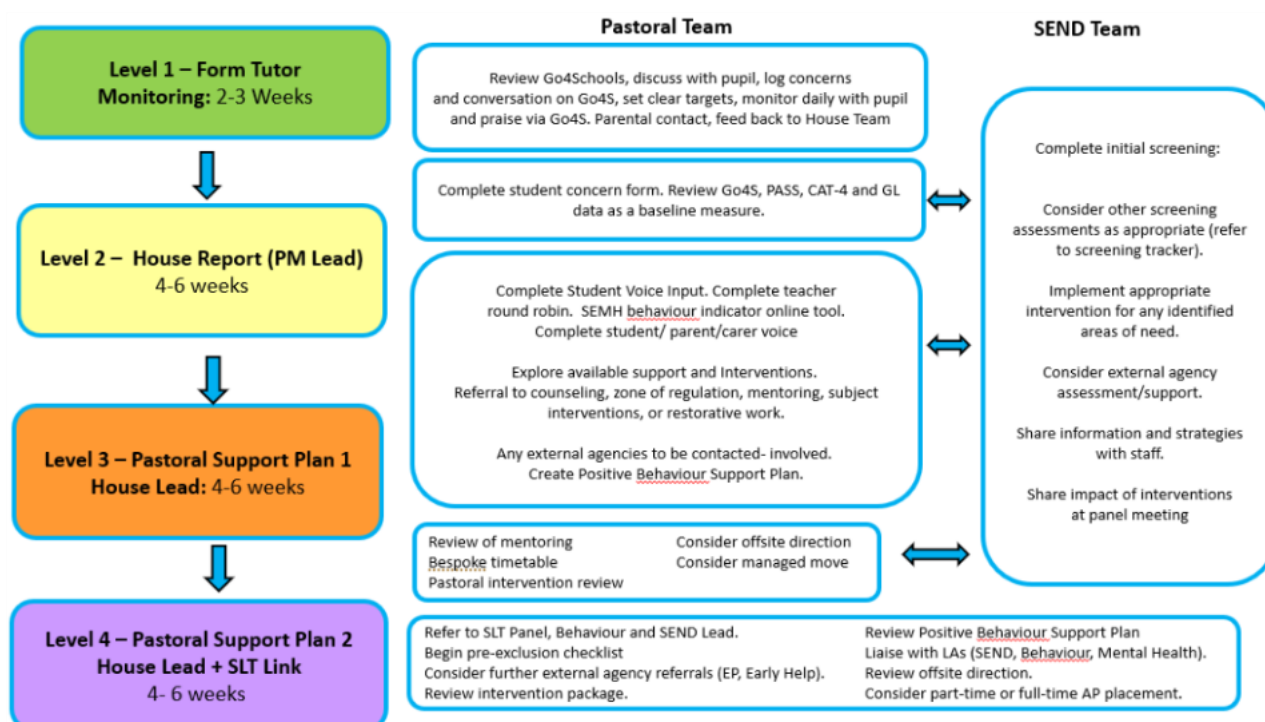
Level 1 – Form Tutor
Monitoring: 2-3 Weeks

Level 2 – House Report (PM Lead)
4-6 weeks

Level 3 – Pastoral Support Plan 1
House Lead: 4-6 weeks

Level 4 – Pastoral Support Plan 2
House Lead + SLT Link
4- 6 weeks

Pastoral Team

Review Go4Schools, discuss with pupil, log concerns and conversation on Go4S, set clear targets, monitor daily with pupil and praise via Go4S. Parental contact, feed back to House Team

Complete student concern form. Review Go4S, PASS, CAT-4 and GL data as a baseline measure.

Complete Student Voice Input. Complete teacher round robin. SEMH behaviour indicator online tool. Complete student/ parent/carer voice

Explore available support and Interventions. Referral to counseling, zone of regulation, mentoring, subject interventions, or restorative work.

Any external agencies to be contacted- involved. Create Positive Behaviour Support Plan.

Review of mentoring
Bespoke timetable
Pastoral intervention review
Consider offsite direction
Consider managed move

Refer to SLT Panel, Behaviour and SEND Lead.
Begin pre-exclusion checklist
Consider further external agency referrals (EP, Early Help).
Review intervention package.
Review Positive Behaviour Support Plan
Liaise with LAs (SEND, Behaviour, Mental Health).
Review offsite direction.
Consider part-time or full-time AP placement.

SEND Team

Complete initial screening:

Consider other screening assessments as appropriate (refer to screening tracker).

Implement appropriate intervention for any identified areas of need.

Consider external agency assessment/support.

Share information and strategies with staff.

Share impact of interventions at panel meeting